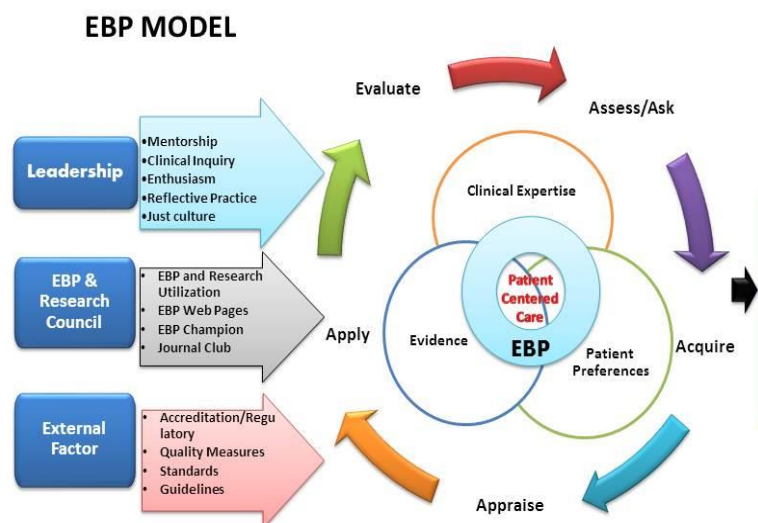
EBP MODEL

Leadership

•Mentorship
•Clinical Inquiry
•Enthusiasm
•Reflective Practice
•Just culture

EBP & Research Council

EBP and Research Utilization
EBP Web Pages
EBP Champion
Journal Club

External Factor

Accreditation/Regulatory
Quality Measures
Standards
Guidelines

Evaluate

Assess/Ask

Clinical Expertise

Patient Centered Care

Evidence

EBP

Patient Preferences

Apply

Acquire

Appraise